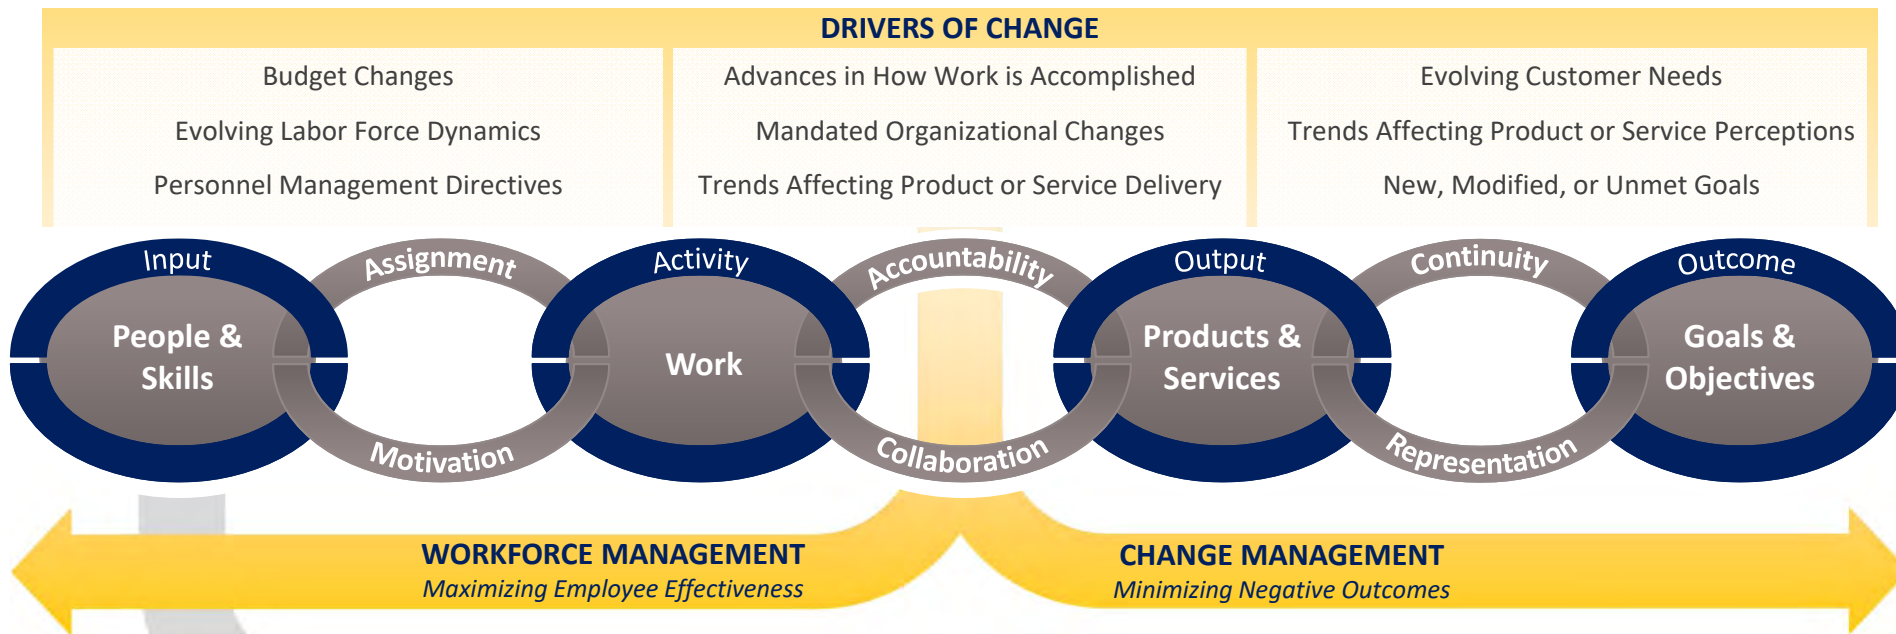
DRIVERS OF CHANGE

Budget Changes
Evolving Labor Force Dynamics
Personnel Management Directives

Advances in How Work is Accomplished
Mandated Organizational Changes
Trends Affecting Product or Service Delivery

Evolving Customer Needs
Trends Affecting Product or Service Perceptions
New, Modified, or Unmet Goals

Input
People & Skills

Assignment
Motivation

Activity
Work

Accountability
Collaboration

Output
Products & Services

Continuity
Representation

Outcome
Goals & Objectives

WORKFORCE MANAGEMENT
*Maximizing Employee Effectiveness*

CHANGE MANAGEMENT
*Minimizing Negative Outcomes*